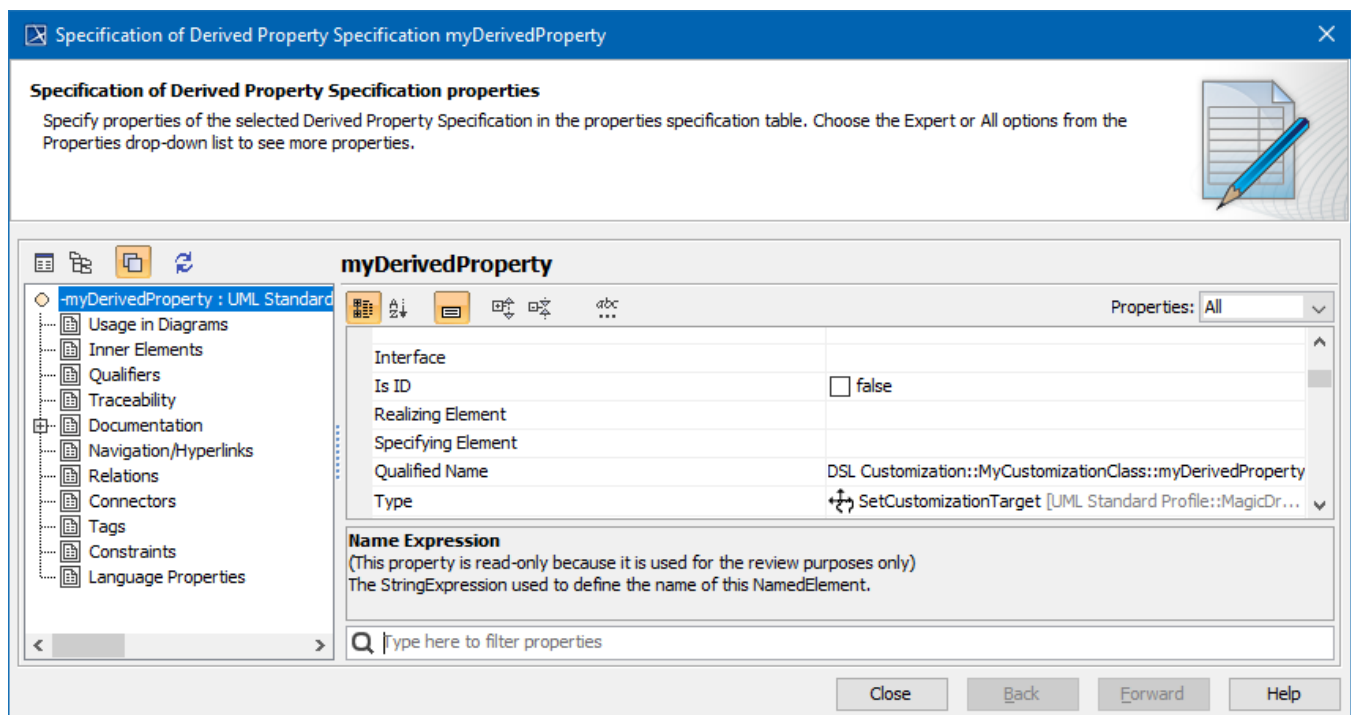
Specification of Derived Property Specification myDerivedProperty

**Specification of Derived Property Specification properties**

Specify properties of the selected Derived Property Specification in the properties specification table. Choose the Expert or All options from the Properties drop-down list to see more properties.

-myDerivedProperty : UML Standard
Usage in Diagrams
Inner Elements
Qualifiers
Traceability
Documentation
Navigation/Hyperlinks
Relations
Connectors
Tags
Constraints
Language Properties

**myDerivedProperty**

Properties: All

| | |
|---|---|
| Interface | |
| Is ID | false |
| Realizing Element | |
| Specifying Element | |
| Qualified Name | DSL Customization::MyCustomizationClass::myDerivedProperty |
| Type | SetCustomizationTarget [UML Standard Profile::MagicDr... |

**Name Expression**
(This property is read-only because it is used for the review purposes only)
The StringExpression used to define the name of this NamedElement.

Type here to filter properties

Close Back Forward Help